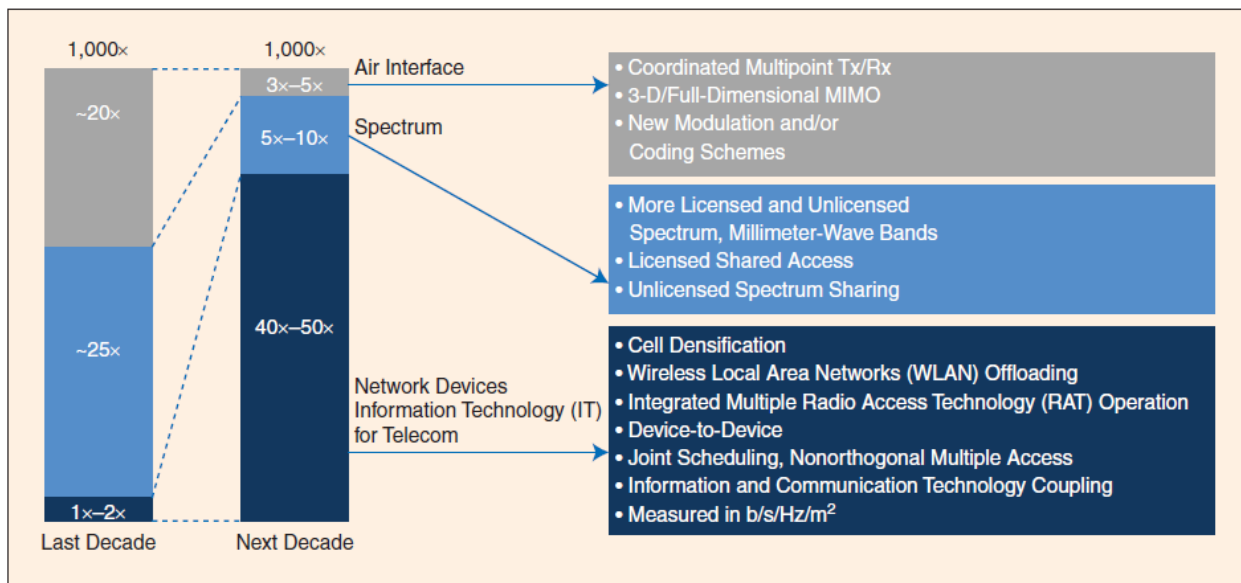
1,000×

~20×

~25×

1×–2×

Last Decade

1,000×

3×–5×

5×–10×

40×–50×

Next Decade

Air Interface

Spectrum

Network Devices
Information Technology (IT)
for Telecom

• Coordinated Multipoint Tx/Rx
• 3-D/Full-Dimensional MIMO
• New Modulation and/or Coding Schemes

• More Licensed and Unlicensed Spectrum, Millimeter-Wave Bands
• Licensed Shared Access
• Unlicensed Spectrum Sharing

• Cell Densification
• Wireless Local Area Networks (WLAN) Offloading
• Integrated Multiple Radio Access Technology (RAT) Operation
• Device-to-Device
• Joint Scheduling, Nonorthogonal Multiple Access
• Information and Communication Technology Coupling
• Measured in b/s/Hz/m$^2$